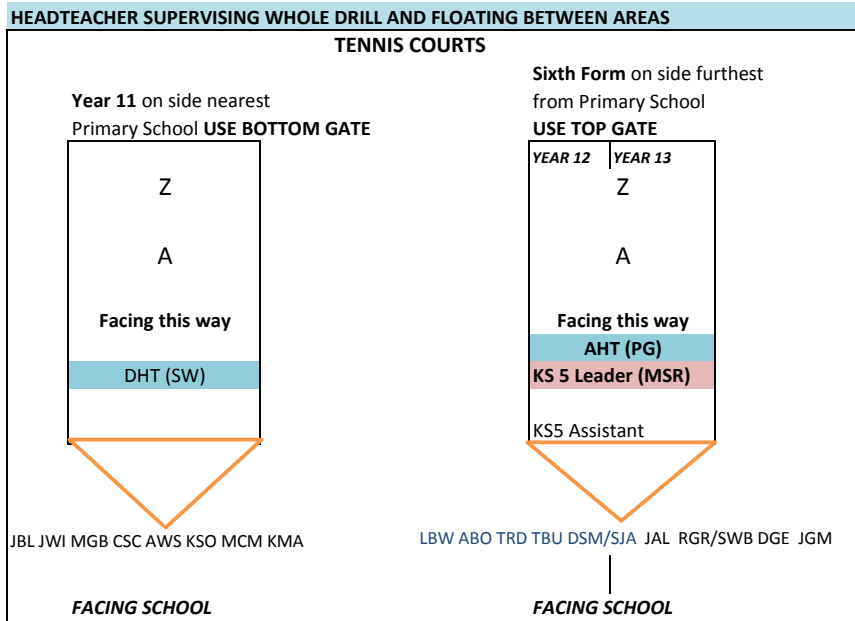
HEADTEACHER SUPERVISING WHOLE DRILL AND FLOATING BETWEEN AREAS

TENNIS COURTS

Year 11 on side nearest Primary School USE BOTTOM GATE

Z

A

Facing this way

DHT (SW)

JBL JWI MGB CSC AWS KSO MCM KMA

FACING SCHOOL

Sixth Form on side furthest from Primary School USE TOP GATE

YEAR 12 YEAR 13

Z

A

Facing this way

AHT (PG)

KS 5 Leader (MSR)

KS5 Assistant

LBW ABO TRD TBU DSM/SJA JAL RGR/SWB DGE JGM

FACING SCHOOL